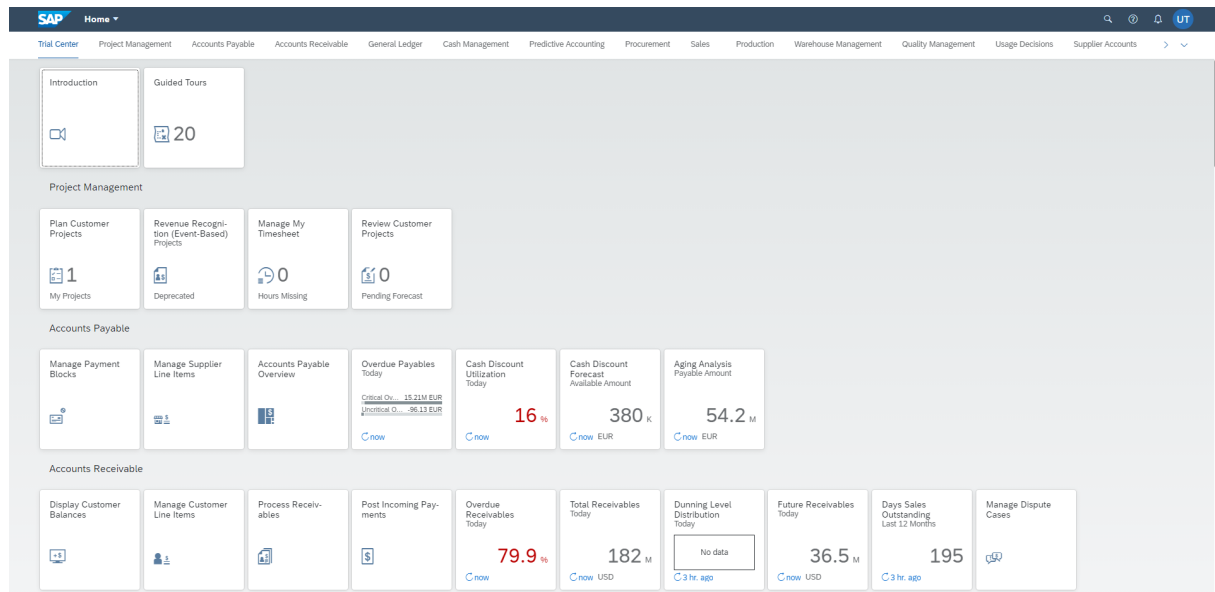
SAP Home ▾

UT

Trial Center Project Management Accounts Payable Accounts Receivable General Ledger Cash Management Predictive Accounting Procurement Sales Production Warehouse Management Quality Management Usage Decisions Supplier Accounts

Introduction

Guided Tours
20

Project Management

Plan Customer Projects
1
My Projects

Revenue Recognition (Event-Based)
Projects
Deprecated

Manage My Timesheet
0
Hours Missing

Review Customer Projects
0
Pending Forecast

Accounts Payable

Manage Payment Blocks

Manage Supplier Line Items

Accounts Payable Overview

Overdue Payables
Today
Critical Ov... 15.21M EUR
Uncritical O... -96.13 EUR
now

Cash Discount Utilization
Today
16 %
now

Cash Discount Forecast
Available Amount
380 K
now EUR

Aging Analysis
Payable Amount
54.2 M
now EUR

Accounts Receivable

Display Customer Balances

Manage Customer Line Items

Process Receivables

Post Incoming Payments

Overdue Receivables
Today
79.9 %
now

Total Receivables
Today
182 M
now USD

Dunning Level Distribution
Today
No data
3 hr. ago

Future Receivables
Today
36.5 M
now USD

Days Sales Outstanding
Last 12 Months
195
3 hr. ago

Manage Dispute Cases